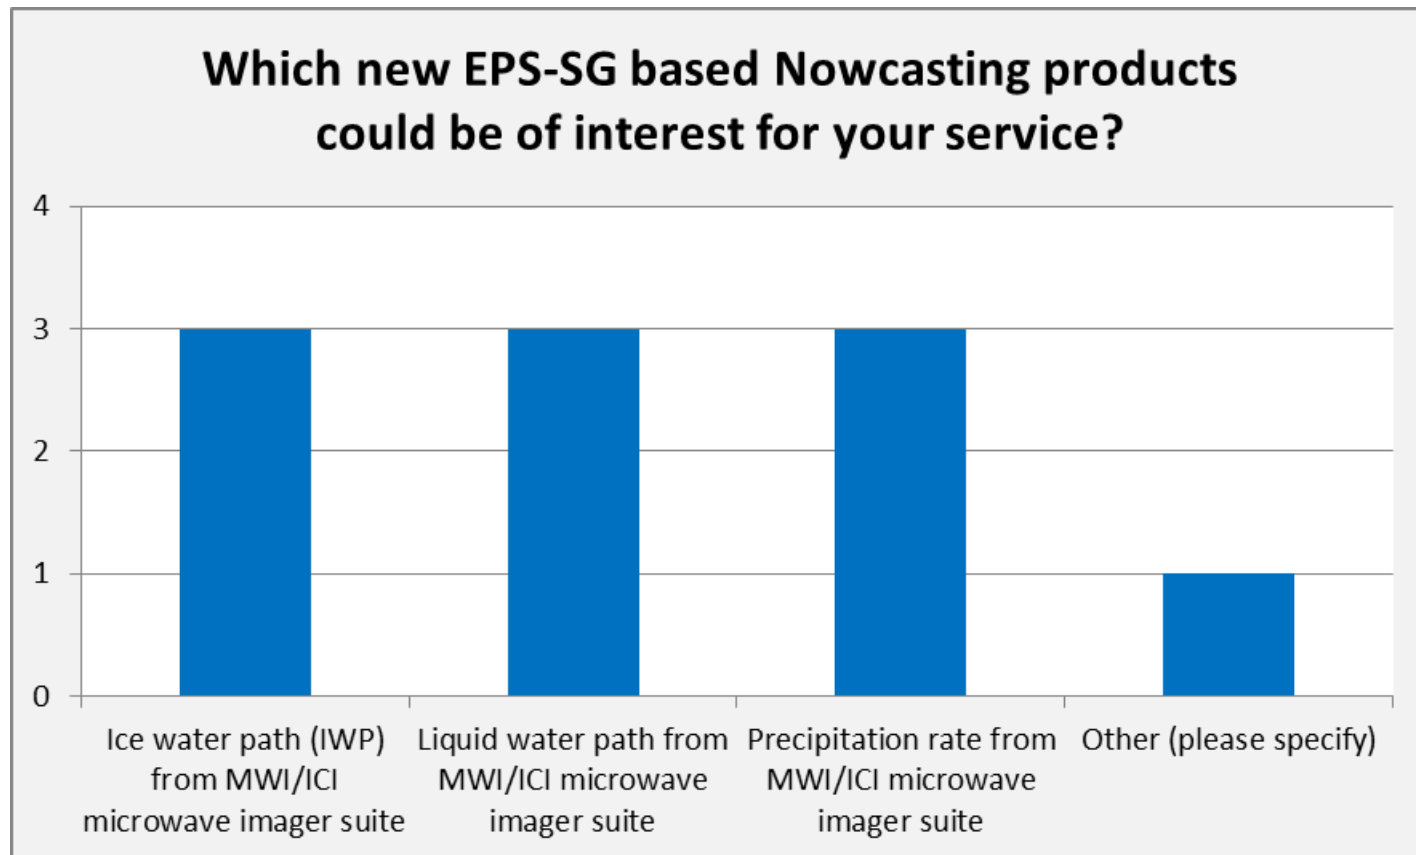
Which new EPS-SG based Nowcasting products could be of interest for your service?

4
3
2
1
0

Ice water path (IWP) from MWI/ICI microwave imager suite

Liquid water path from MWI/ICI microwave imager suite

Precipitation rate from MWI/ICI microwave imager suite

Other (please specify)